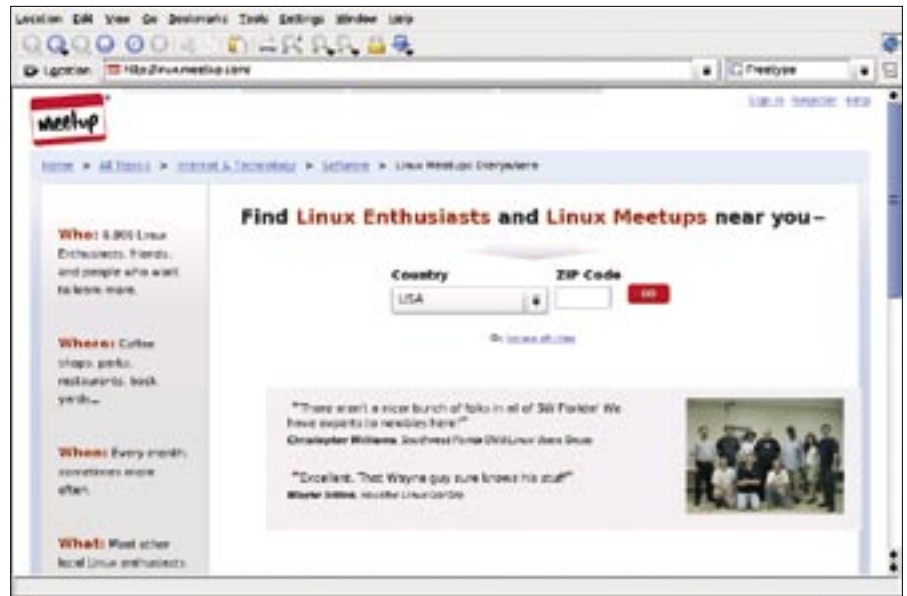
Location Edit View Go Bookmarks Tools Settings Window Help

Location http://linux.meetup.com

Freetype

meetup

Log in Register Help

Home > All Topics > Internet & Technology > Software > Linux Meetups Everywhere

Who: 6,800 Linux Enthusiasts, friends, and people who want to learn more.

Where: Coffee shops, parks, restaurants, back yards...

When: Every month, sometimes more often.

What: Meet other local Linux enthusiasts

Find Linux Enthusiasts and Linux Meetups near you–

Country
USA

ZIP Code

GO

Or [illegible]

"There aren't a nicer bunch of folks in all of SW Florida! We have experts to newbies here!"
Christopher Williams, Southwest Florida GNU/Linux Users Group

"Excellent. That Wayne guy sure knows his stuff"
Wayne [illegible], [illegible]